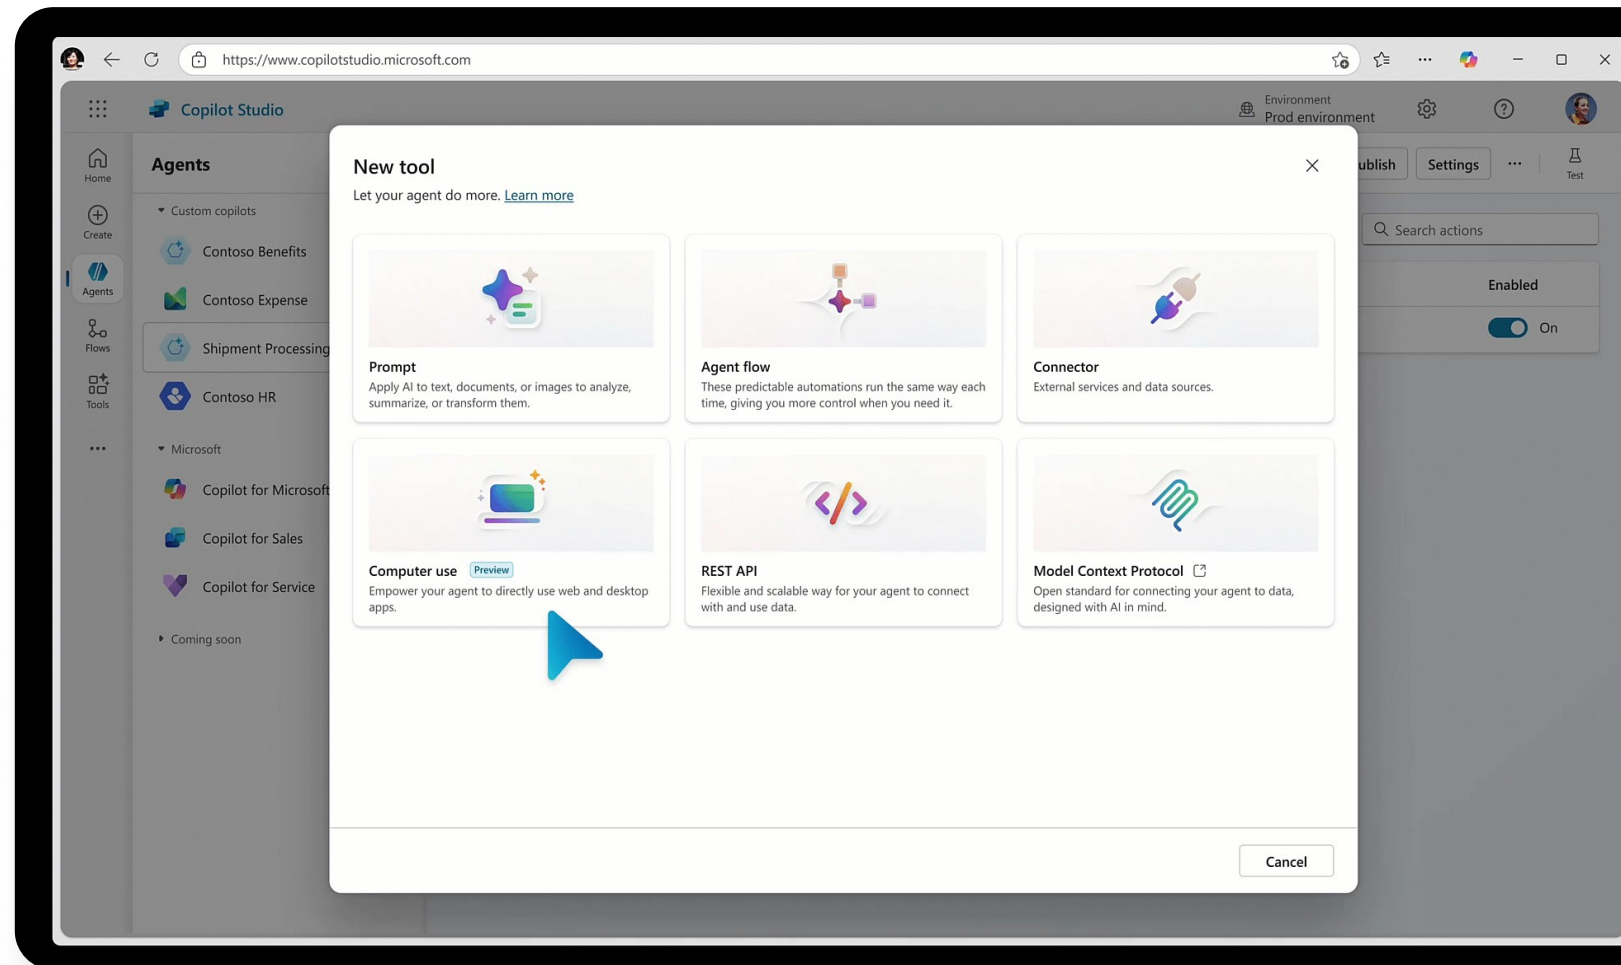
https://www.copilotstudio.microsoft.com

Copilot Studio

Environment
Prod environment

Home
Create
Agents
Flows
Tools
...

Agents

Custom copilots
Contoso Benefits
Contoso Expense
Shipment Processing
Contoso HR

Microsoft
Copilot for Microsoft
Copilot for Sales
Copilot for Service

Coming soon

ublish
Settings
...
Test

Search actions

Enabled

On

New tool

Let your agent do more. Learn more

Prompt
Apply AI to text, documents, or images to analyze, summarize, or transform them.

Agent flow
These predictable automations run the same way each time, giving you more control when you need it.

Connector
External services and data sources.

Computer use Preview
Empower your agent to directly use web and desktop apps.

REST API
Flexible and scalable way for your agent to connect with and use data.

Model Context Protocol
Open standard for connecting your agent to data, designed with AI in mind.

Cancel